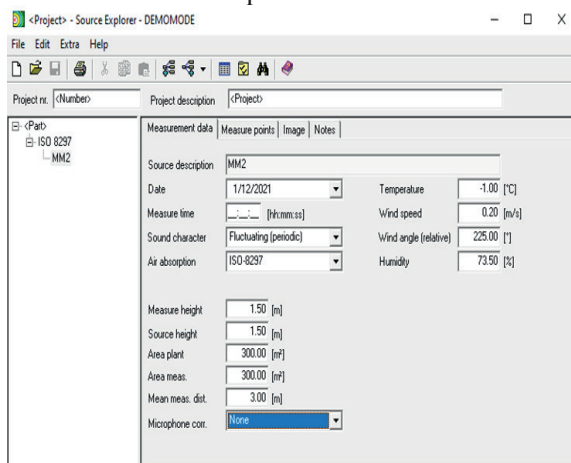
<Project> - Source Explorer - DEMOMODE

File Edit Extra Help

Project nr. <Number>

Project description <Project>

<Part>
ISO 8297
MM2

Measurement data | Measure points | Image | Notes

Source description MM2

Date 1/12/2021

Temperature -1.00 [°C]

Measure time \_:\_:\_ [hh:mm:ss]

Wind speed 0.20 [m/s]

Sound character Fluctuating (periodic)

Wind angle (relative) 225.00 [°]

Air absorption ISO-8297

Humidity 73.50 [%]

Measure height 1.50 [m]

Source height 1.50 [m]

Area plant 300.00 [m²]

Area meas. 300.00 [m²]

Mean meas. dist. 3.00 [m]

Microphone corr. None